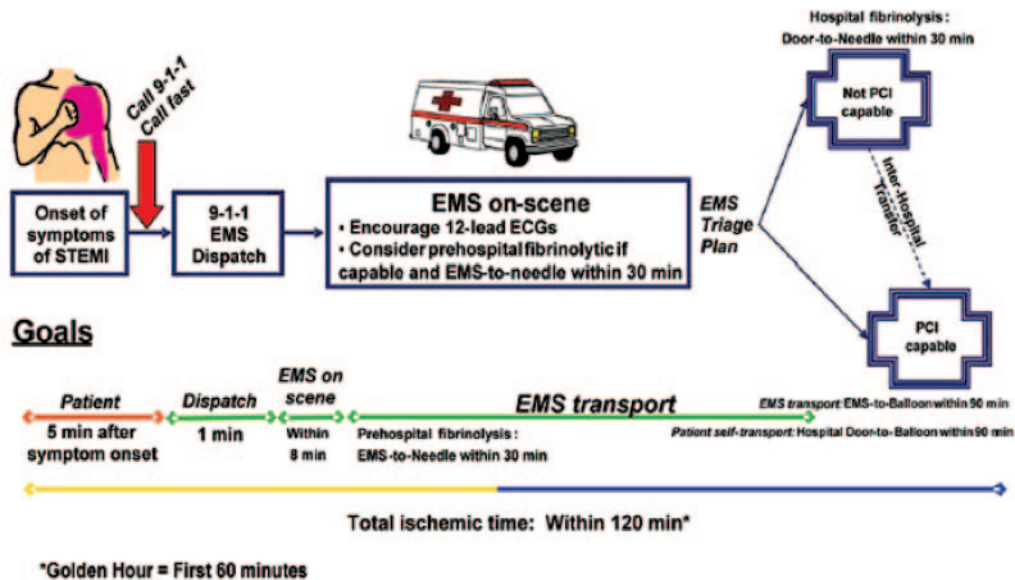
Hospital fibrinolysis:
Door-to-Needle within 30 min

Call 9-1-1
Call fast

Onset of symptoms of STEMI

9-1-1
EMS
Dispatch

EMS on-scene
• Encourage 12-lead ECGs
• Consider prehospital fibrinolytic if capable and EMS-to-needle within 30 min

EMS
Triage
Plan

Not PCI capable

Inter-Hospital Transfer

PCI capable

Goals

Patient
5 min after symptom onset

Dispatch
1 min

EMS on scene
Within 8 min

EMS transport

Prehospital fibrinolysis:
EMS-to-Needle within 30 min

EMS transport: EMS-to-Balloon within 90 min
Patient self-transport: Hospital Door-to-Balloon within 90 min

Total ischemic time: Within 120 min*

*Golden Hour = First 60 minutes